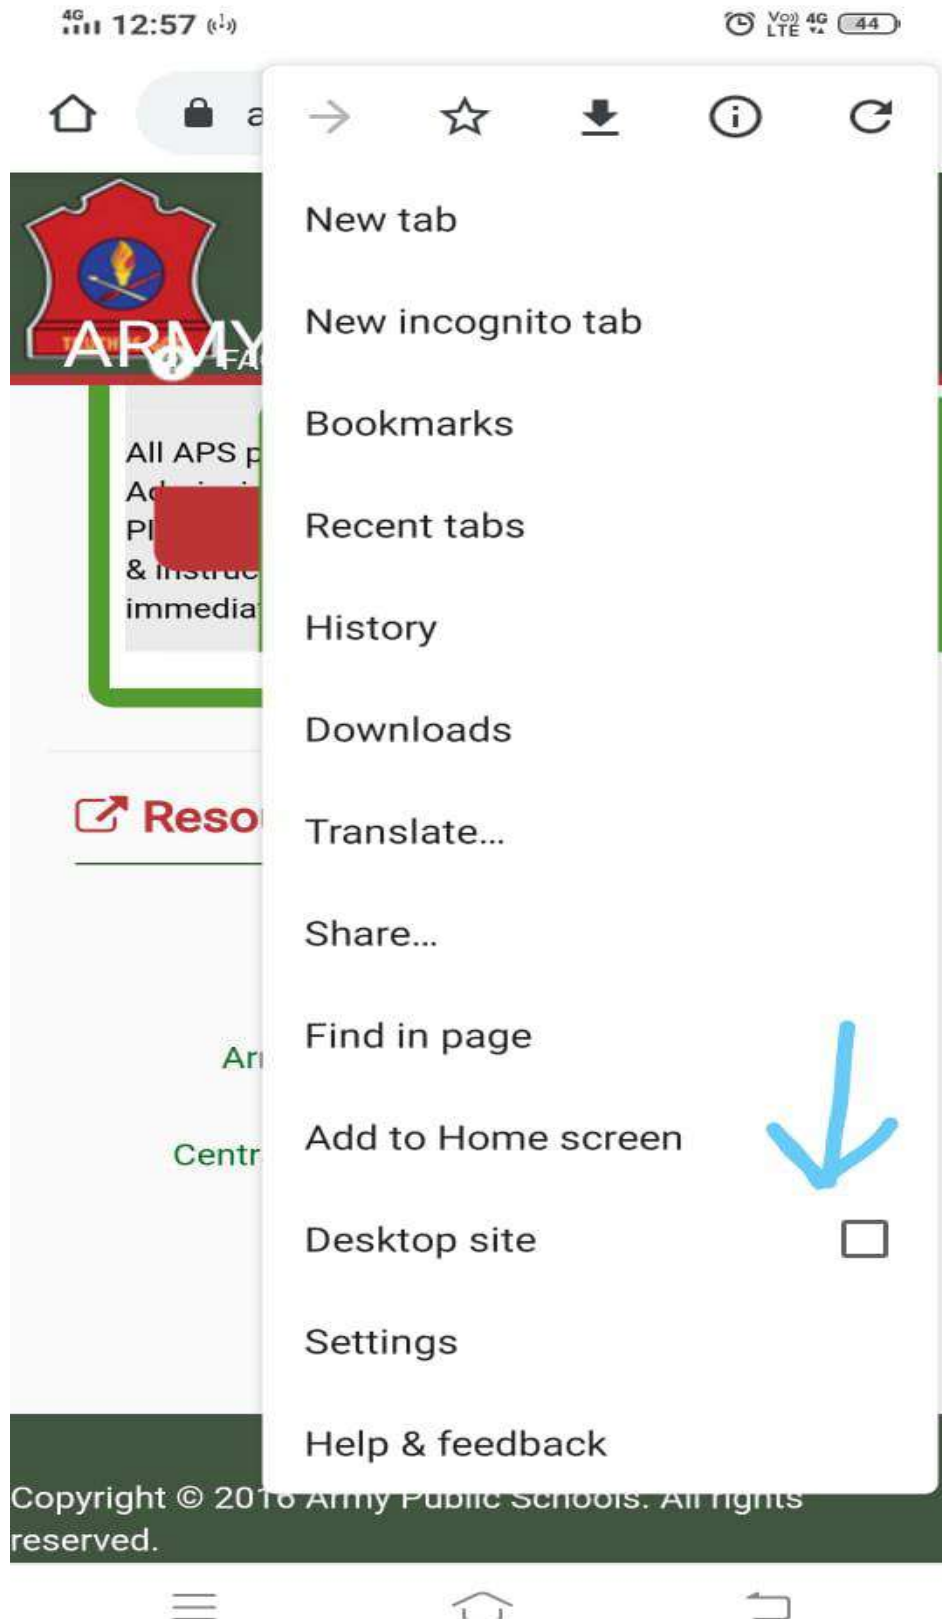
4G 12:57

Vo) LTE 4G 44

a

ARMY

All APS p

Ad

Pl

& instruc

immedia

Reso

Ar

Centr

New tab

New incognito tab

Bookmarks

Recent tabs

History

Downloads

Translate...

Share...

Find in page

Add to Home screen

Desktop site

Settings

Help & feedback

Copyright © 20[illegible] Army Public Schools. All rights reserved.